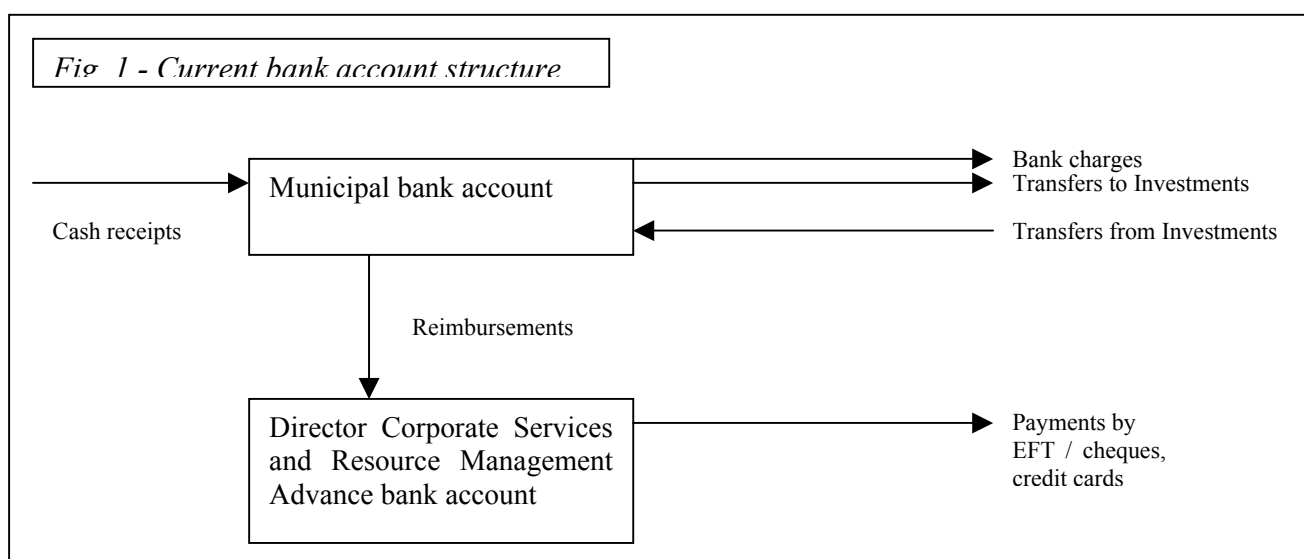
Fig. 1 - Current bank account structure

Municipal bank account

Bank charges
Transfers to Investments

Cash receipts

Transfers from Investments

Reimbursements

Director Corporate Services and Resource Management Advance bank account

Payments by EFT / cheques, credit cards